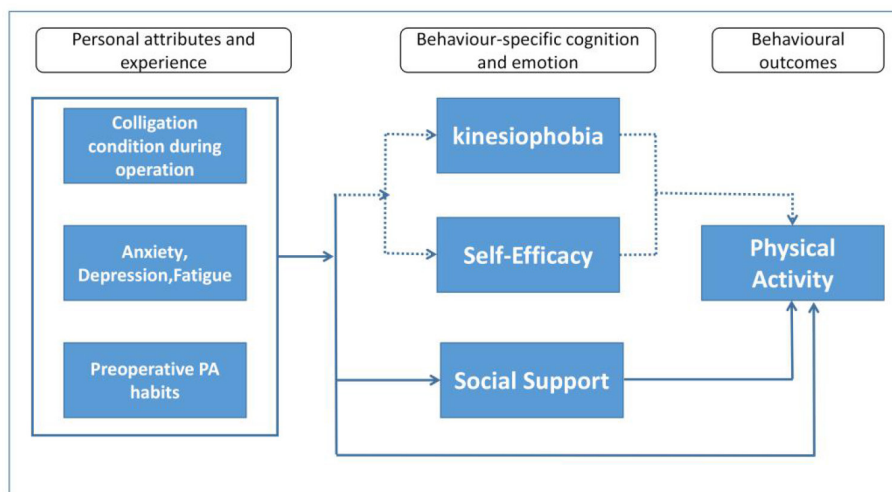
Personal attributes and experience

Behaviour-specific cognition and emotion

Behavioural outcomes

Colligation condition during operation

Anxiety, Depression,Fatigue

Preoperative PA habits

kinesiophobia

Self-Efficacy

Social Support

Physical Activity